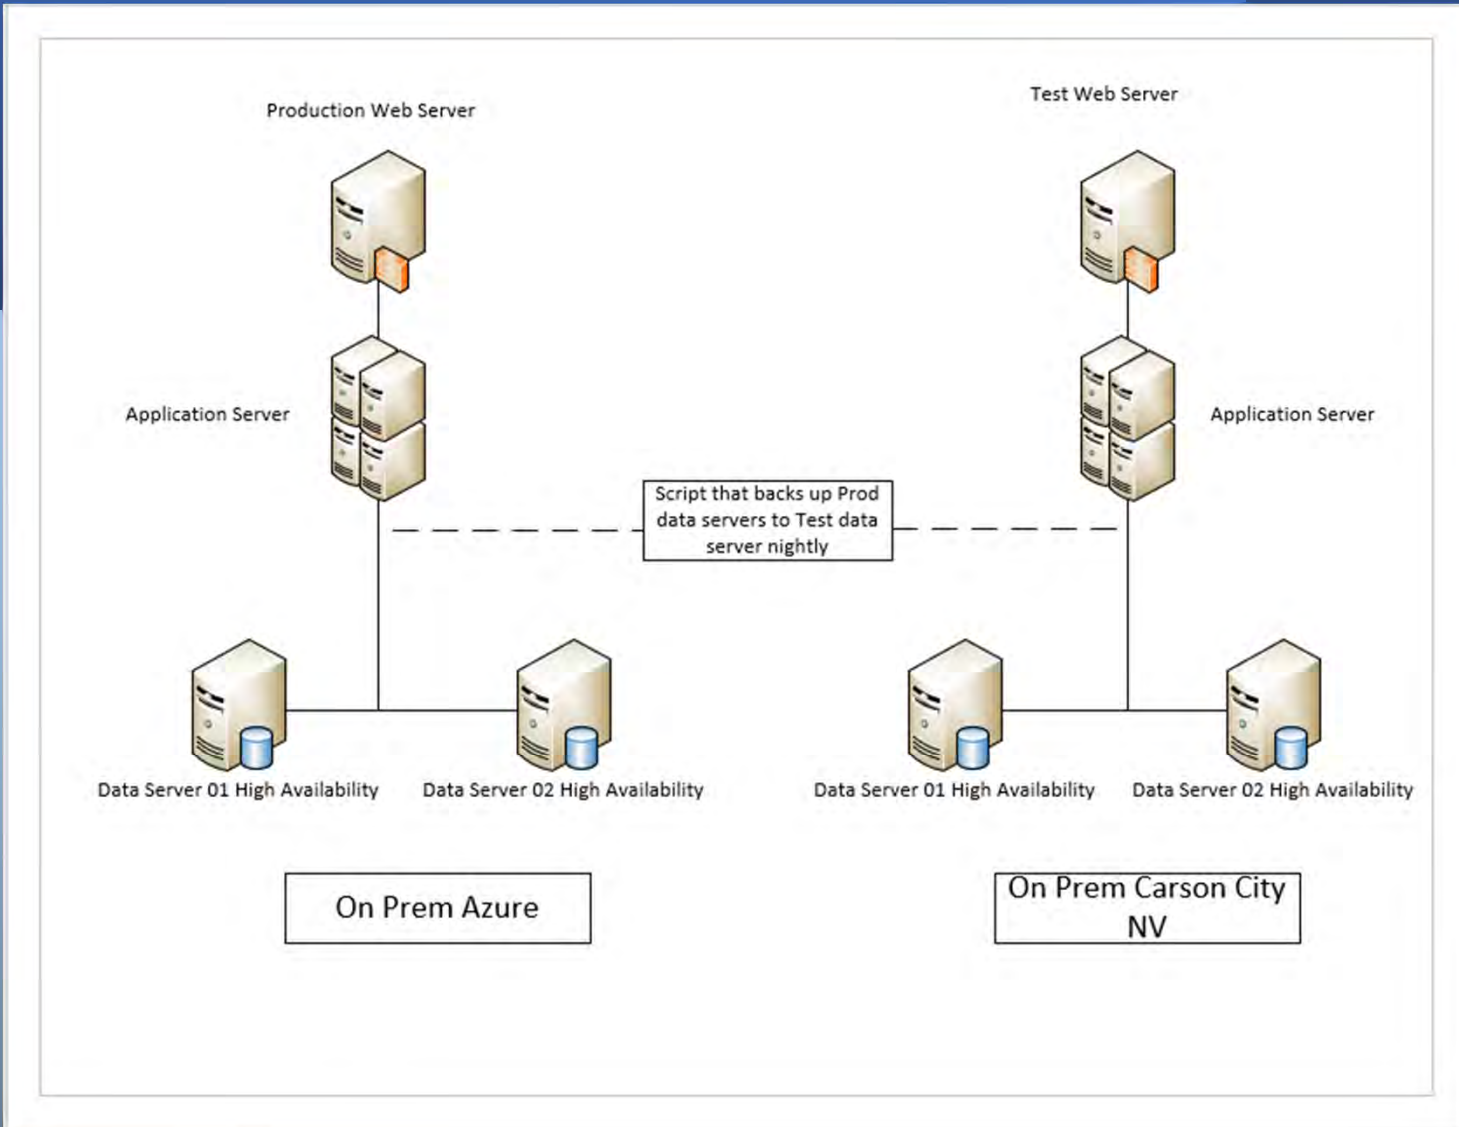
Production Web Server

Test Web Server

Application Server

Application Server

Script that backs up Prod data servers to Test data server nightly

Data Server 01 High Availability

Data Server 02 High Availability

Data Server 01 High Availability

Data Server 02 High Availability

On Prem Azure

On Prem Carson City NV